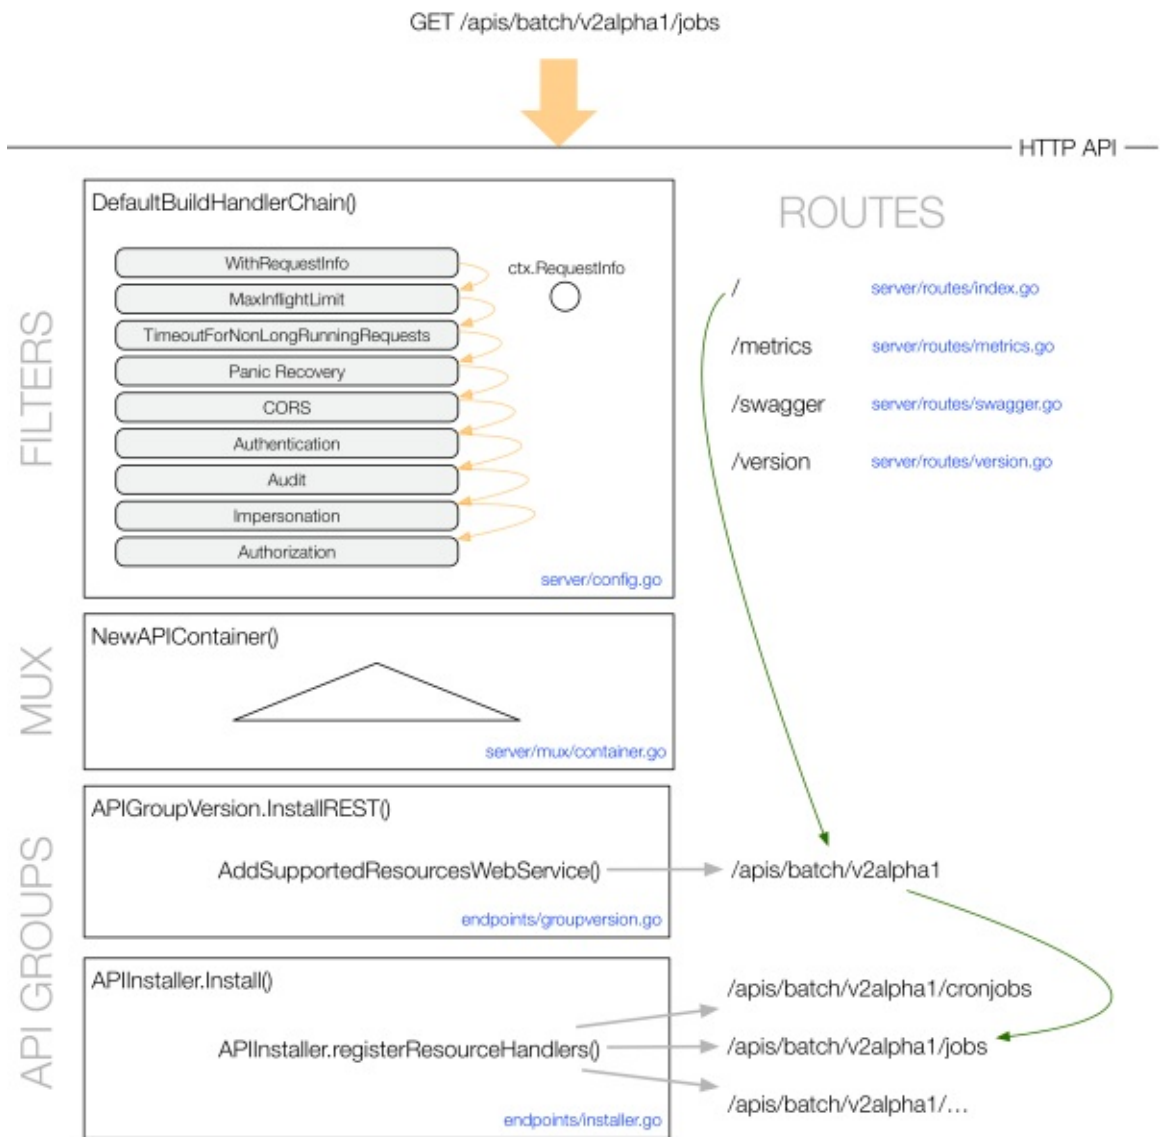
GET /apis/batch/v2alpha1/jobs

HTTP API

FILTERS

DefaultBuildHandlerChain()

WithRequestInfo
MaxInflightLimit
TimeoutForNonLongRunningRequests
Panic Recovery
CORS
Authentication
Audit
Impersonation
Authorization

ctx.RequestInfo

server/config.go

ROUTES

/ server/routes/index.go
/metrics server/routes/metrics.go
/swagger server/routes/swagger.go
/version server/routes/version.go

MUX

NewAPIContainer()

server/mux/container.go

API GROUPS

APIGroupVersion.InstallREST()

AddSupportedResourcesWebService()

/apis/batch/v2alpha1

endpoints/groupversion.go

APIInstaller.Install()

APIInstaller.registerResourceHandlers()

/apis/batch/v2alpha1/cronjobs
/apis/batch/v2alpha1/jobs
/apis/batch/v2alpha1/...

endpoints/installer.go